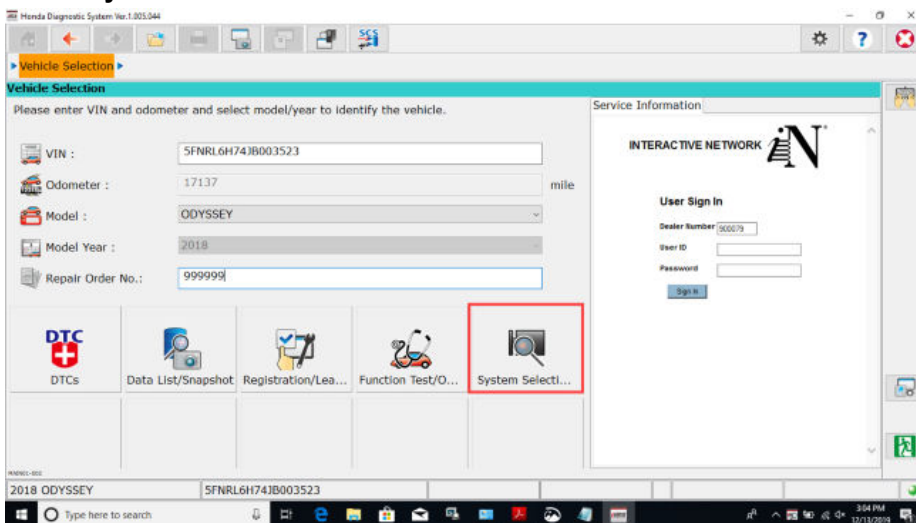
Honda Diagnostic System Ver.1.005.044

Vehicle Selection

Vehicle Selection

Please enter VIN and odometer and select model/year to identify the vehicle.

VIN : 5FNRL6H74JB003523

Odometer : 17137 mile

Model : ODYSSEY

Model Year : 2018

Repair Order No.: 999999

DTC

DTCs

Data List/Snapshot

Registration/Lea...

Function Test/O...

System Selecti...

Service Information

INTERACTIVE NETWORK

User Sign In

Dealer Number 900079

User ID

Password

Sign In

2018 ODYSSEY

5FNRL6H74JB003523

Type here to search

3:04 PM

12/13/2019